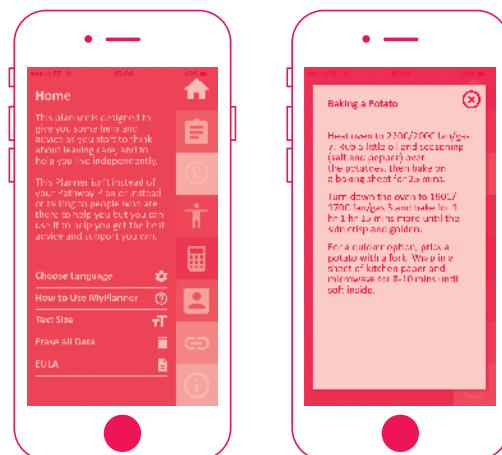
Home

This planner is designed to give you some help and advice as you start to think about leaving care, and to help you live independently.

This Planner isn't instead of your Pathway Plan or instead of talking to people who are there to help you but you can use it to help you get the best advice and support you can.

Choose Language

How to Use MyPlanner

Text Size

Erase All Data

EULA

Baking a Potato

Heat oven to 220C/200C fan/gas 7. Rub a little oil and seasoning (salt and pepper) over the potatoes, then bake on a baking sheet for 25 mins.

Turn down the oven to 190C/170C fan/gas 5 and bake for 1 hr 1 hr 15 mins more until the skin crisp and golden.

For a quicker option, prick a potato with a fork. Wrap in a sheet of kitchen paper and microwave for 8-10 mins until soft inside.